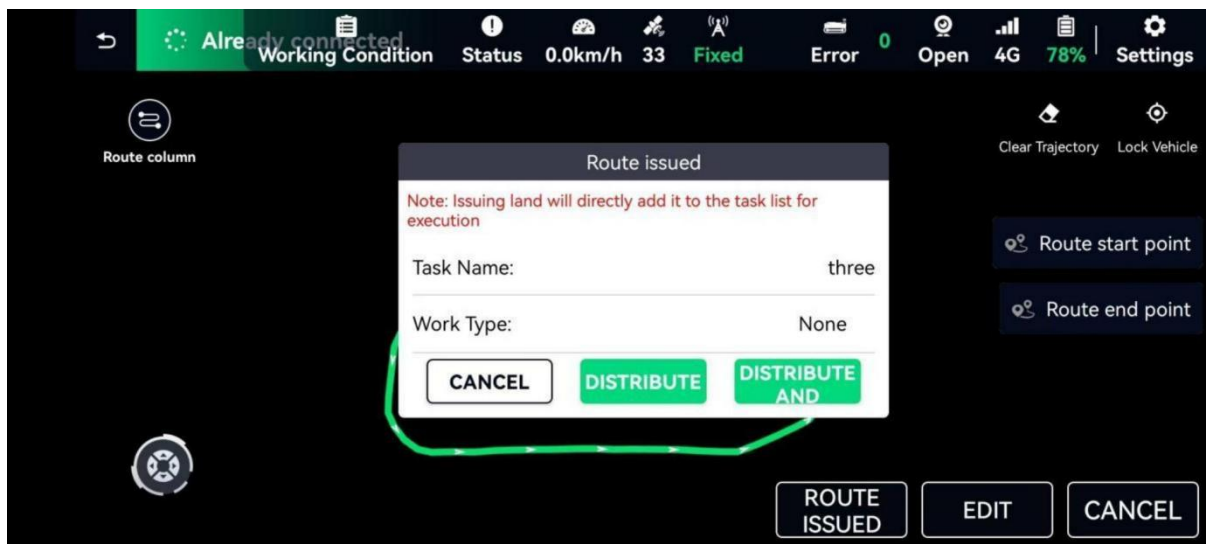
Already connected Working Condition Status 0.0km/h 33 Fixed Error 0 Open 4G 78% Settings

Route column

Clear Trajectory Lock Vehicle

Route issued

Note: Issuing land will directly add it to the task list for execution

Task Name: three

Work Type: None

CANCEL DISTRIBUTE DISTRIBUTE AND

Route start point

Route end point

ROUTE ISSUED EDIT CANCEL